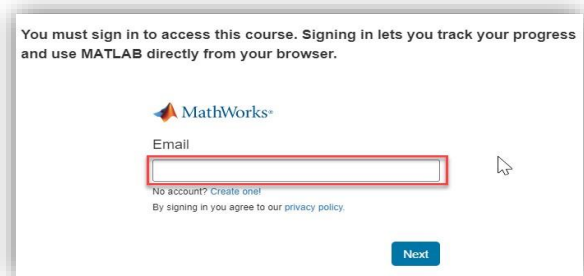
You must sign in to access this course. Signing in lets you track your progress and use MATLAB directly from your browser.

MathWorks®

Email

No account? Create one!

By signing in you agree to our privacy policy.

Next